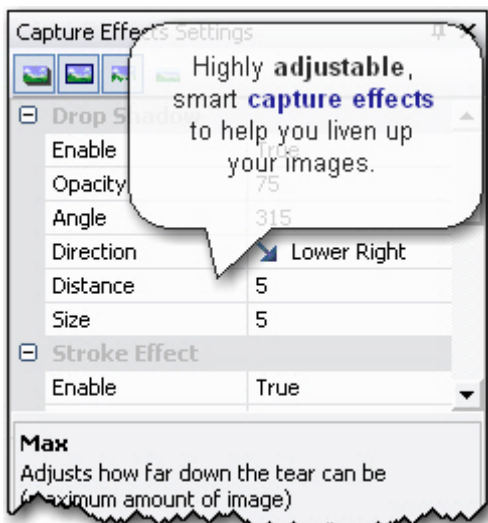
Capture Effects Settings

Highly **adjustable**, smart **capture effects** to help you liven up your images.

⊟ Drop Shadow

| | |
|---|---|
| Enable | True |
| Opacity | 75 |
| Angle | 315 |
| Direction | Lower Right |
| Distance | 5 |
| Size | 5 |

⊟ Stroke Effect

| | |
|---|---|
| Enable | True |

**Max**
Adjusts how far down the tear can be ([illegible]aximum amount of image)